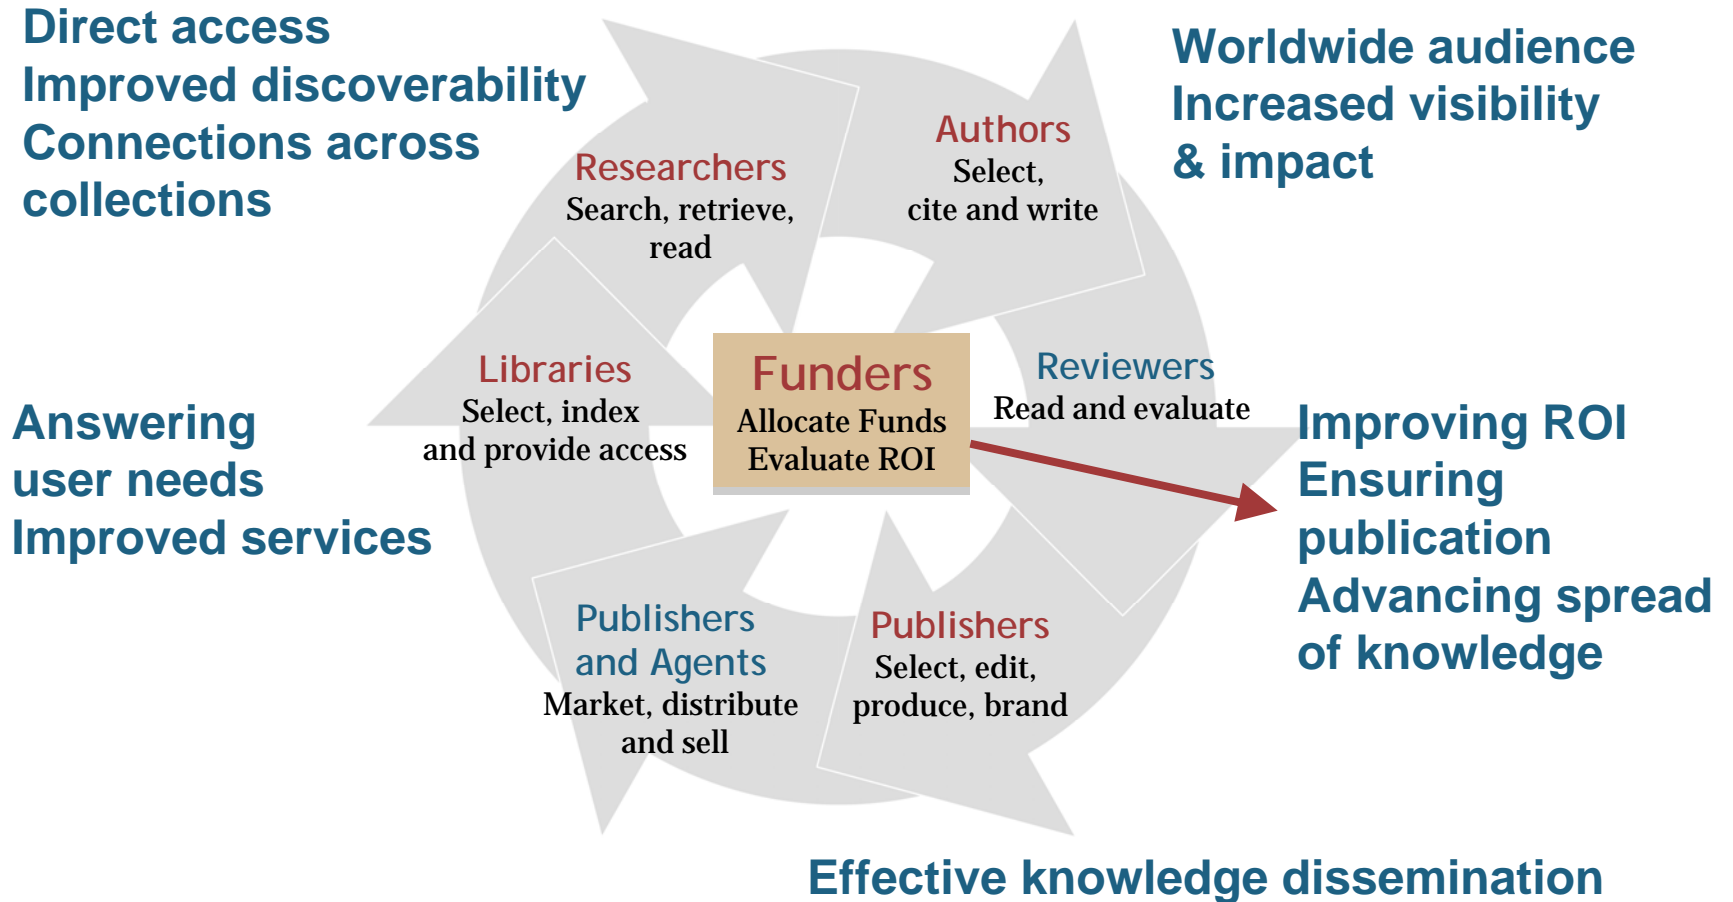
Direct access
Improved discoverability
Connections across collections

Worldwide audience
Increased visibility
& impact

Researchers
Search, retrieve, read

Authors
Select, cite and write

Libraries
Select, index and provide access

Funders
Allocate Funds
Evaluate ROI

Reviewers
Read and evaluate

Answering user needs
Improved services

Improving ROI
Ensuring publication
Advancing spread of knowledge

Publishers and Agents
Market, distribute and sell

Publishers
Select, edit, produce, brand

Effective knowledge dissemination